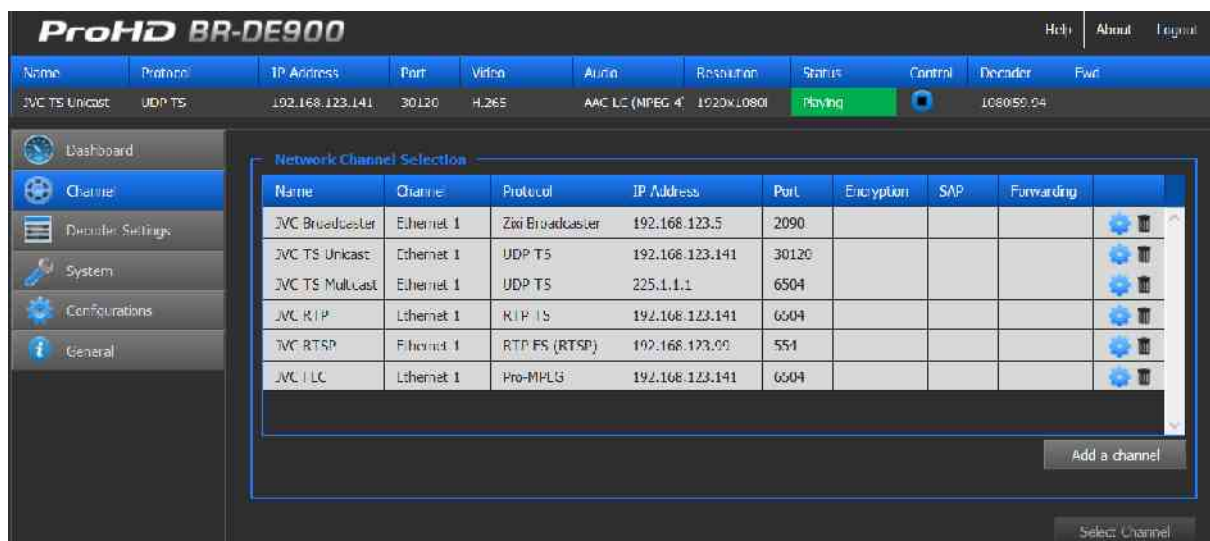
ProHD BR-DE900

Help | About | Logout

| Name | Protocol | IP Address | Port | Video | Audio | Resolution | Status | Control | Decoder | Fwd |
|---|---|---|---|---|---|---|---|---|---|---|
| JVC TS Unicast | UDP TS | 192.168.123.141 | 30120 | H.265 | AAC LC (MPEG 4 | 1920x1080I | Playing | | 1080i59.94 | |

Dashboard
Channel
Decoder Settings
System
Configurations
General

Network Channel Selection

| Name | Channel | Protocol | IP Address | Port | Encryption | SAP | Forwarding | |
|---|---|---|---|---|---|---|---|---|
| JVC Broadcaster | Ethernet 1 | Zixi Broadcaster | 192.168.123.5 | 2090 | | | | |
| JVC TS Unicast | Ethernet 1 | UDP TS | 192.168.123.141 | 30120 | | | | |
| JVC TS Multicast | Ethernet 1 | UDP TS | 225.1.1.1 | 6504 | | | | |
| JVC RTP | Ethernet 1 | RTP TS | 192.168.123.141 | 6504 | | | | |
| JVC RTSP | Ethernet 1 | RTP ES (RTSP) | 192.168.123.99 | 554 | | | | |
| JVC FEC | Ethernet 1 | Pro-MPEG | 192.168.123.141 | 6504 | | | | |

Add a channel

Select Channel